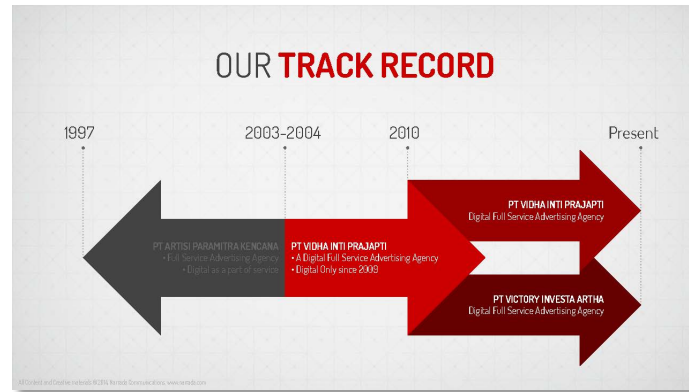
OUR TRACK RECORD

1997

2003-2004

2010

Present

PT ARTISI PARAMITRA KENCANA
• Full Service Advertising Agency
• Digital as a part of service

PT VIDHA INTI PRAJAPTI
• A Digital Full Service Advertising Agency
• Digital Only since 2009

PT VIDHA INTI PRAJAPTI
Digital Full Service Advertising Agency

PT VICTORY INVESTA ARTHA
Digital Full Service Advertising Agency

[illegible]